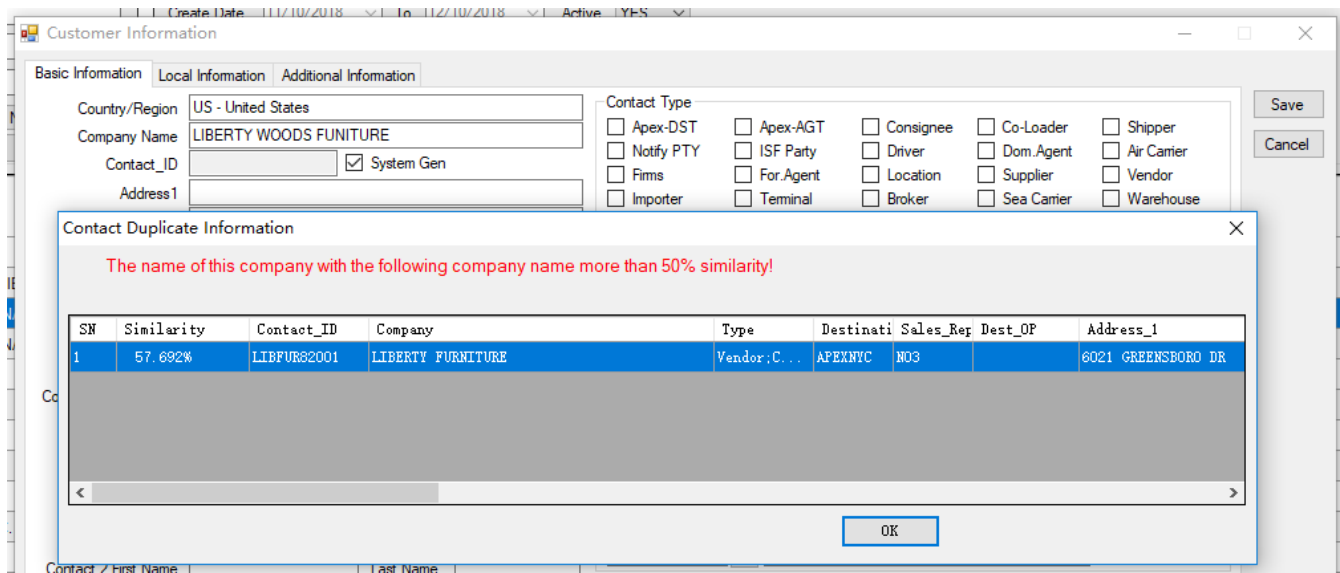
Create Date 11/10/2018 To 12/10/2018 Active YES

Customer Information

Basic Information | Local Information | Additional Information

Country/Region US - United States
Company Name LIBERTY WOODS FUNITURE
Contact_ID System Gen
Address1

Contact Type
Apex-DST | Apex-AGT | Consignee | Co-Loader | Shipper
Notify PTY | ISF Party | Driver | Dom.Agent | Air Carrier
Firms | For.Agent | Location | Supplier | Vendor
Importer | Terminal | Broker | Sea Carrier | Warehouse

Save
Cancel

Contact Duplicate Information

The name of this company with the following company name more than 50% similarity!

| SN | Similarity | Contact_ID | Company | Type | Destinati | Sales_Rep | Dest_OP | Address_1 |
|---|---|---|---|---|---|---|---|---|
| 1 | 57.692% | LIBFUR82001 | LIBERTY FURNITURE | Vendor;C... | APEXNYC | N03 | | 6021 GREENSBORO DR |

OK

Contact 2 First Name | Last Name